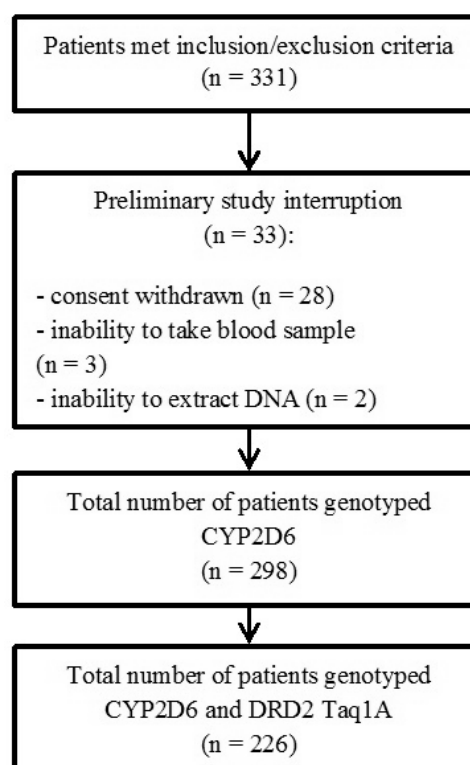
Patients met inclusion/exclusion criteria
(n = 331)

Preliminary study interruption
(n = 33):

- consent withdrawn (n = 28)
- inability to take blood sample (n = 3)
- inability to extract DNA (n = 2)

Total number of patients genotyped
CYP2D6
(n = 298)

Total number of patients genotyped
CYP2D6 and DRD2 Taq1A
(n = 226)